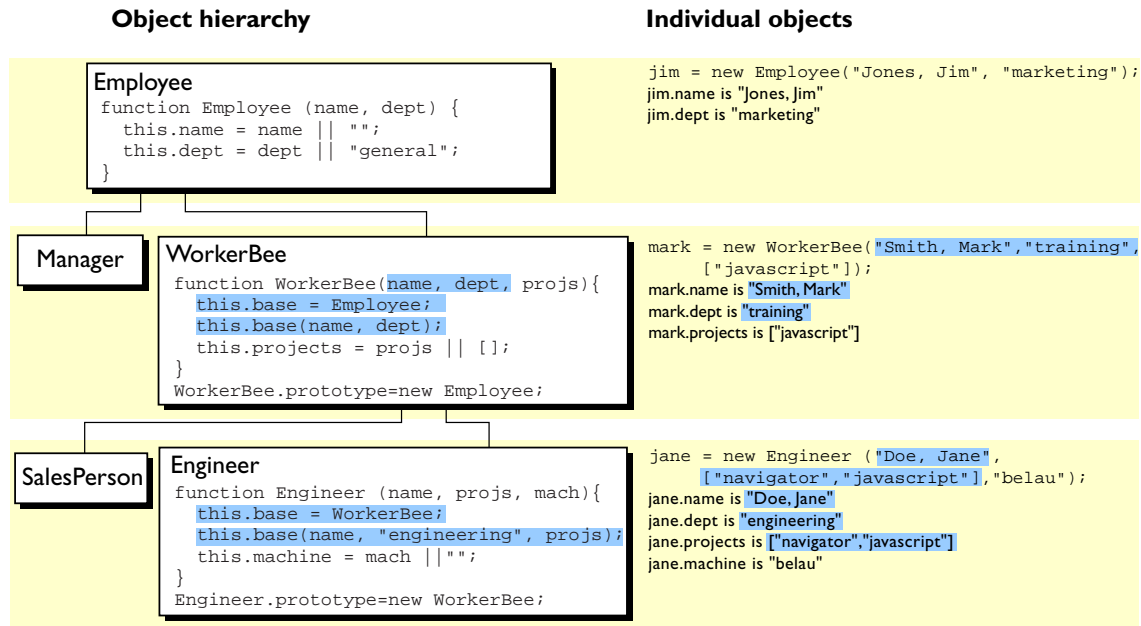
**Object hierarchy**

**Individual objects**

Employee
```
function Employee (name, dept) {
  this.name = name || "";
  this.dept = dept || "general";
}
```

jim = new Employee("Jones, Jim", "marketing");
jim.name is "Jones, Jim"
jim.dept is "marketing"

Manager

WorkerBee
```
function WorkerBee(name, dept, projs){
  this.base = Employee;
  this.base(name, dept);
  this.projects = projs || [];
}
WorkerBee.prototype=new Employee;
```

mark = new WorkerBee("Smith, Mark","training", ["javascript"]);
mark.name is "Smith, Mark"
mark.dept is "training"
mark.projects is ["javascript"]

SalesPerson

Engineer
```
function Engineer (name, projs, mach){
  this.base = WorkerBee;
  this.base(name, "engineering", projs);
  this.machine = mach ||"";
}
Engineer.prototype=new WorkerBee;
```

jane = new Engineer ("Doe, Jane", ["navigator","javascript"],"belau");
jane.name is "Doe, Jane"
jane.dept is "engineering"
jane.projects is ["navigator","javascript"]
jane.machine is "belau"